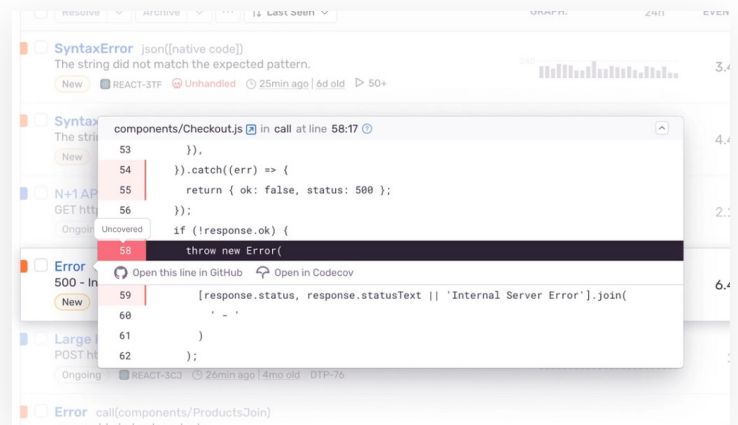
Resolve Archive Last Seen GRAPH: 24h EVEN

SyntaxError json([native code])
The string did not match the expected pattern.
New REACT-3TF Unhandled 25min ago | 6d old 50+
3.4

Syntax
The stri
New
4.4

N+1 AP
GET htt
Ongoing
2.

Error
500 - In
New
6.4

Large
POST ht
Ongoing REACT-3CJ 26min ago | 4mo old DTP-76

Error call(components/ProductsJoin)

components/Checkout.js in call at line 58:17

| | |
|---|---|
| 53 | }), |
| 54 | }).catch((err) => { |
| 55 | return { ok: false, status: 500 }; |
| 56 | }); |
| Uncovered | if (!response.ok) { |
| 58 | throw new Error( |

Open this line in GitHub Open in Codecov

| | |
|---|---|
| 59 | [response.status, response.statusText \|\| 'Internal Server Error'].join( |
| 60 | ' - ' |
| 61 | ) |
| 62 | ); |